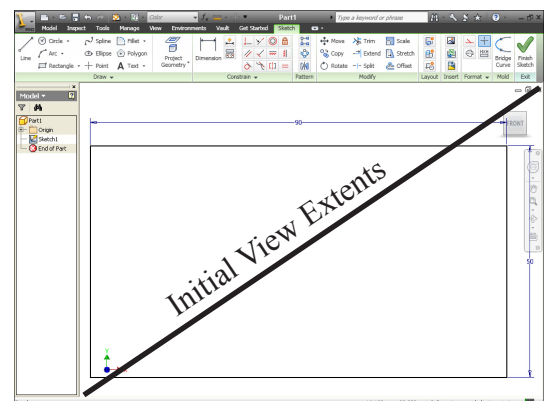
Color

Part1

Type a keyword or phrase

Model Inspect Tools Manage View Environments Vault Get Started Sketch

Line

Circle

Arc

Rectangle

Spline

Ellipse

Point

Fillet

Polygon

Text

Draw

Project Geometry

Dimension

Constrain

Pattern

Move

Copy

Rotate

Trim

Extend

Split

Scale

Stretch

Offset

Modify

Layout

Insert

Format

Bridge Curve

Mold

Finish Sketch

Exit

Model

Part1

Origin

Sketch1

End of Part

90

FRONT

50

Initial View Extents